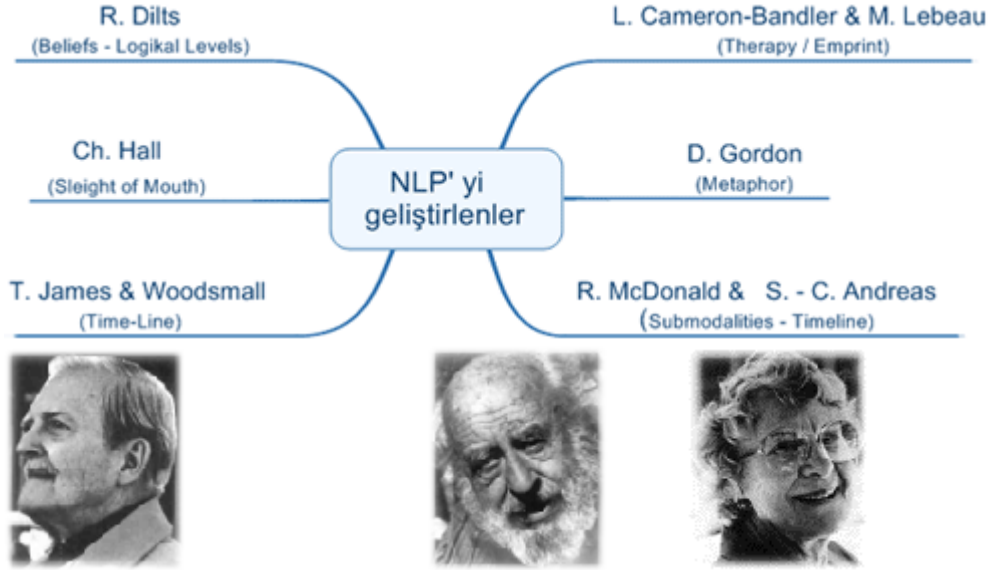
R. Dilts
(Beliefs - Logikal Levels)

L. Cameron-Bandler & M. Lebeau
(Therapy / Emprint)

Ch. Hall
(Sleight of Mouth)

NLP' yi geliştirlenler

D. Gordon
(Metaphor)

T. James & Woodsmall
(Time-Line)

R. McDonald & S. - C. Andreas
(Submodalities - Timeline)